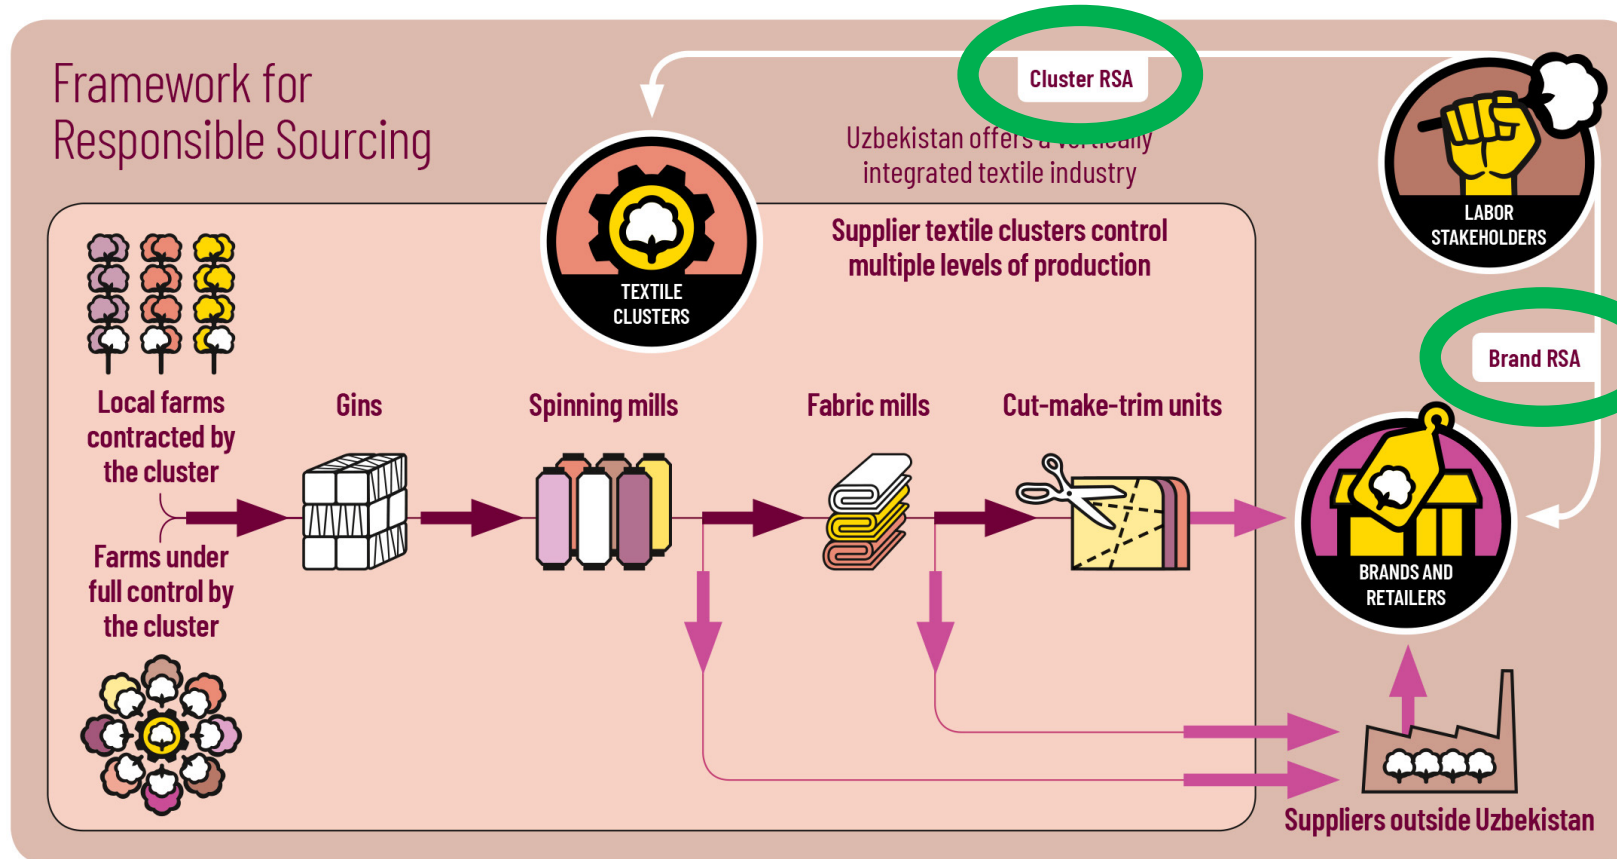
Framework for Responsible Sourcing

Cluster RSA

Uzbekistan offers a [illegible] integrated textile industry

LABOR STAKEHOLDERS

TEXTILE CLUSTERS

Supplier textile clusters control multiple levels of production

Brand RSA

Local farms contracted by the cluster

Gins

Spinning mills

Fabric mills

Cut-make-trim units

Farms under full control by the cluster

BRANDS AND RETAILERS

Suppliers outside Uzbekistan